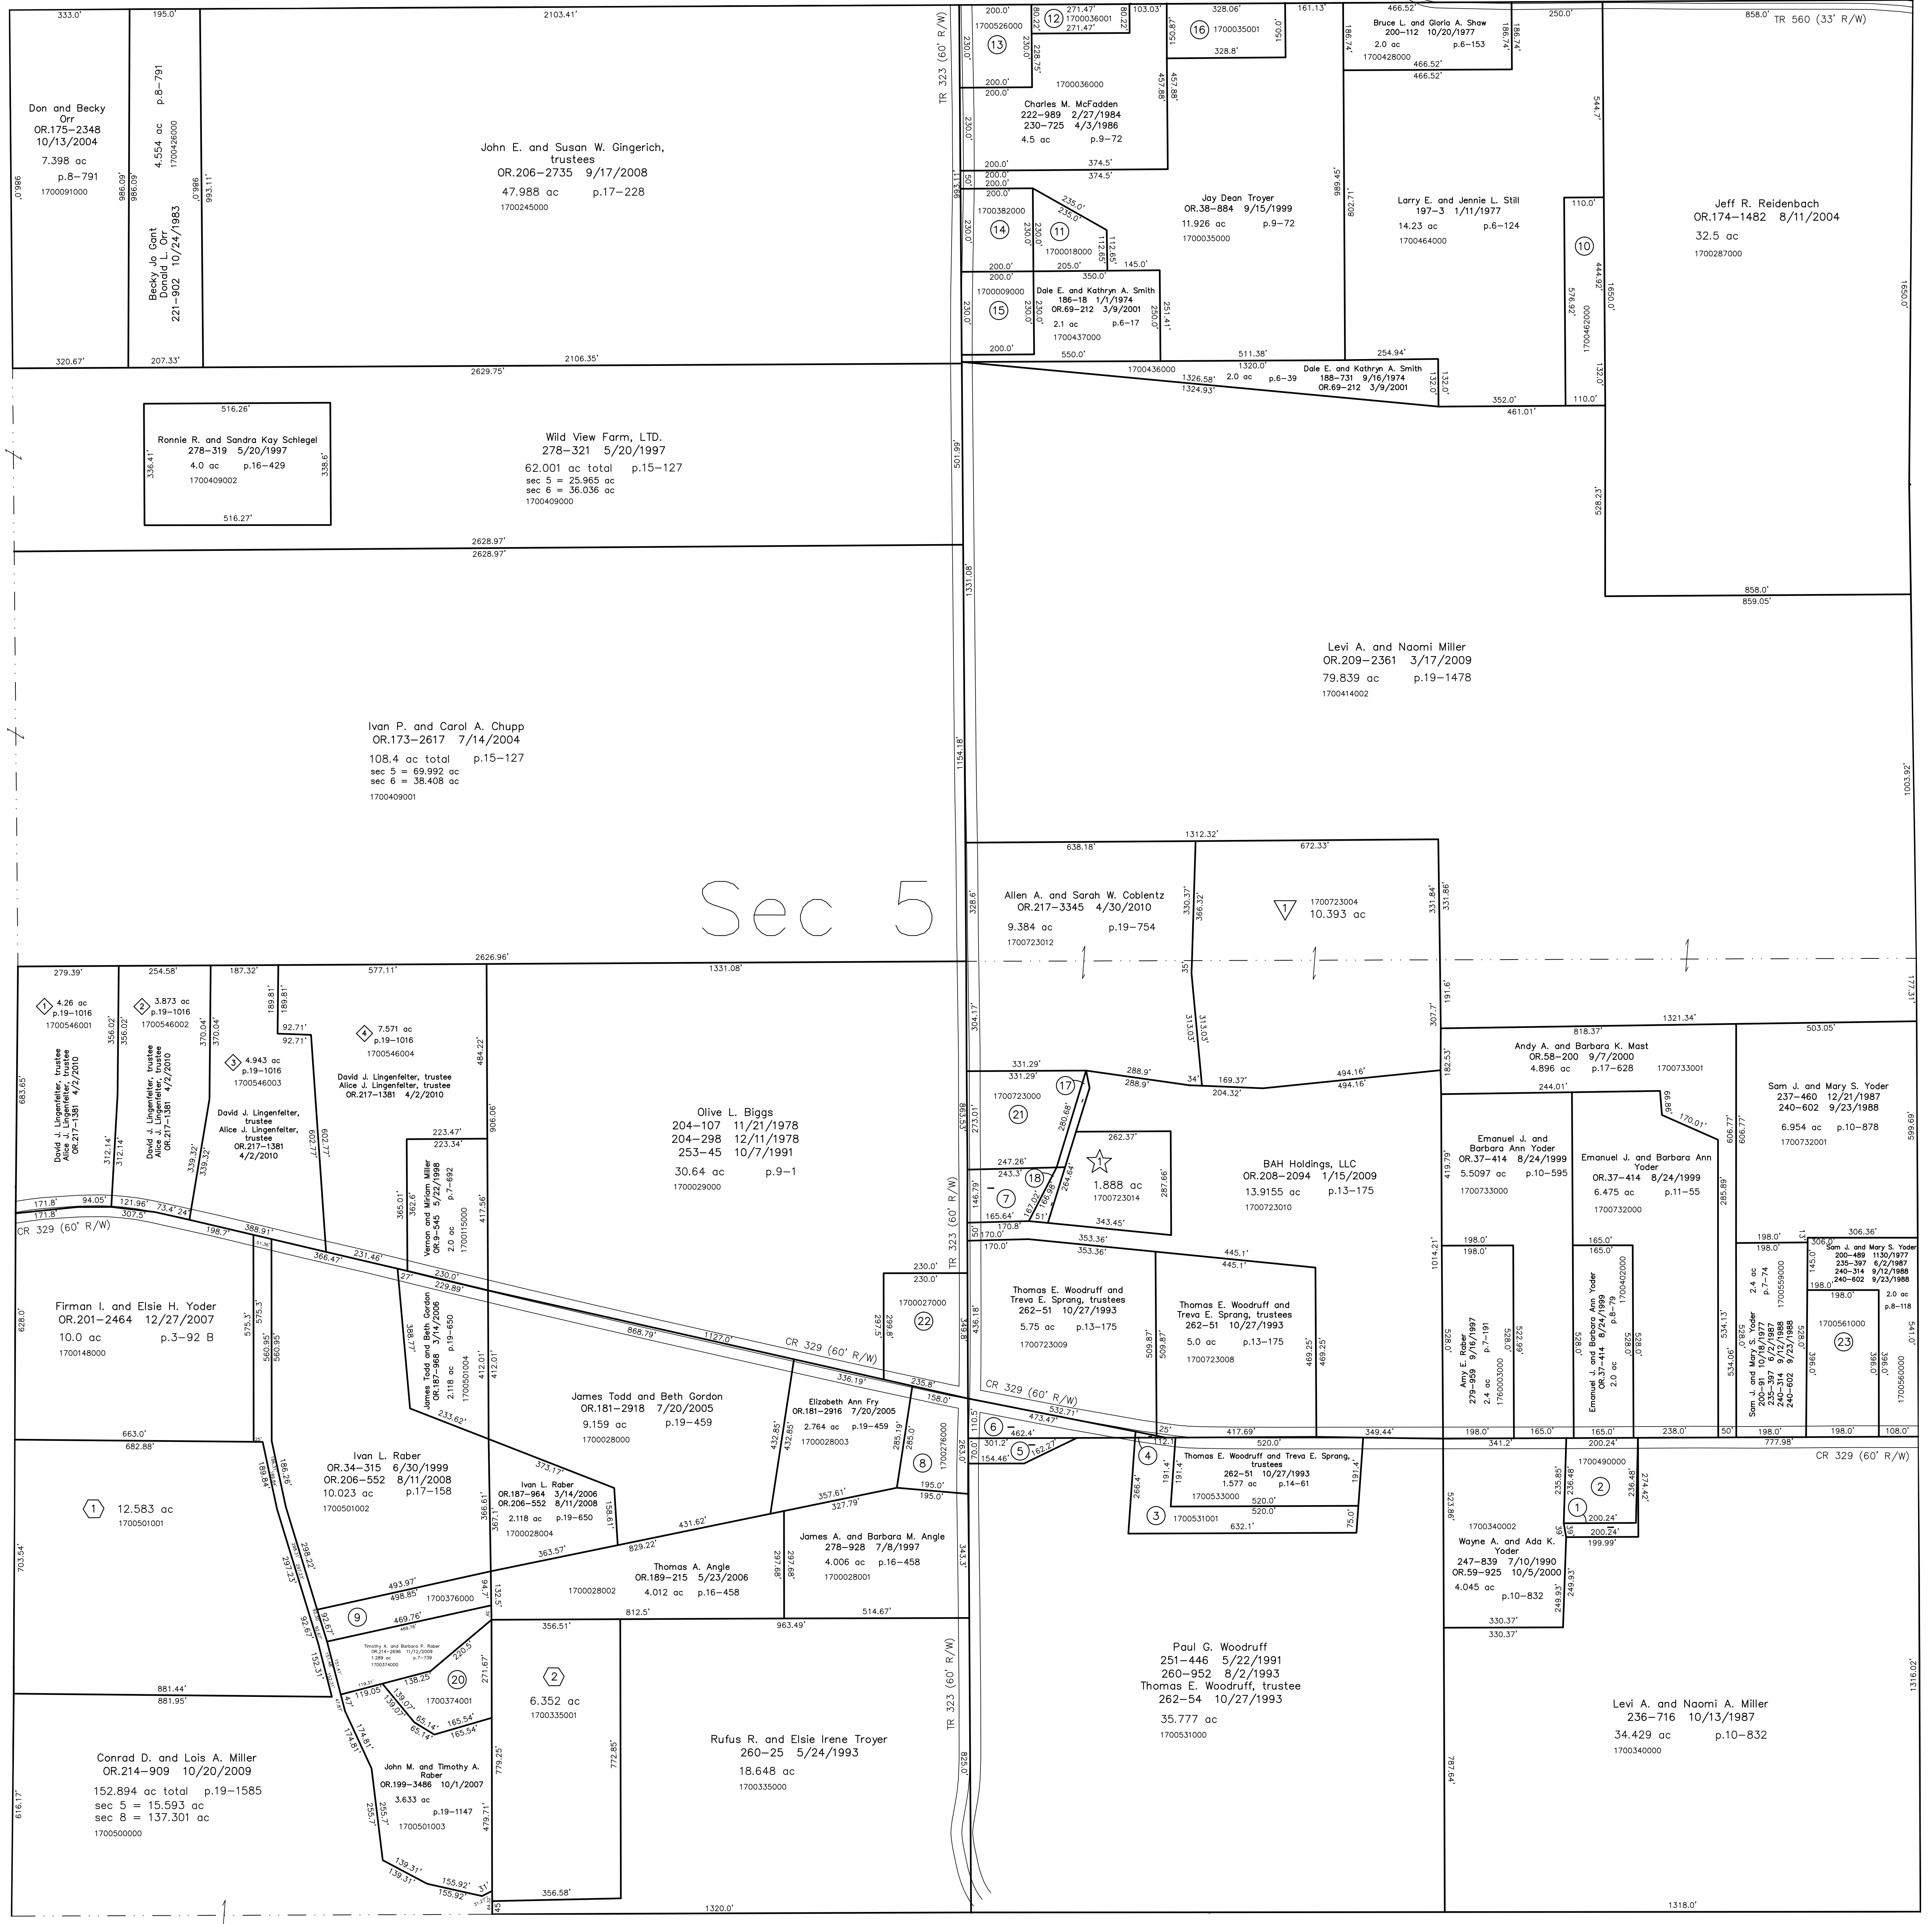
333.0'
195.0'
2103.41'
TR 323 (60' R/W)
858.0' TR 560 (33' R/W)

Don and Becky Orr
OR.175–2348
10/13/2004
7.398 ac
p.8–791
1700091000

4.554 ac p.8–791
1700426000

Becky Jo Gant
Donald L. Orr
221–902 10/24/1983

John E. and Susan W. Gingerich, trustees
OR.206–2735 9/17/2008
47.988 ac p.17–228
1700245000

200.0'
1700526000
13
12
271.47'
1700036001
271.47'
103.03'
16
328.06'
1700035001
328.8'
161.13'
Bruce L. and Gloria A. Shaw
200–112 10/20/1977
2.0 ac p.6–153
1700428000
466.52'
250.0'

1700036000
Charles M. McFadden
222–989 2/27/1984
230–725 4/3/1986
4.5 ac p.9–72
374.5'

200.0'
1700382000
14
11
1700018000
235.0'
205.0'
145.0'
350.0'

Jay Dean Troyer
OR.38–884 9/15/1999
11.926 ac p.9–72
1700035000

Larry E. and Jennie L. Still
197–3 1/11/1977
14.23 ac p.6–124
1700464000

110.0'
10
1700462000

Jeff R. Reidenbach
OR.174–1482 8/11/2004
32.5 ac
1700287000

1700009000
15
Dale E. and Kathryn A. Smith
186–18 1/1/1974
OR.69–212 3/9/2001
2.1 ac p.6–17
1700437000

320.67'
207.33'
2106.35'
550.0'
511.38'
1320.0'
254.94'
1700436000
1326.58'
1324.93'
2.0 ac p.6–39
Dale E. and Kathryn A. Smith
188–731 9/16/1974
OR.69–212 3/9/2001
352.0'
461.01'
110.0'
2629.75'

516.26'
Ronnie R. and Sandra Kay Schlegel
278–319 5/20/1997
4.0 ac p.16–429
1700409002
516.27'

Wild View Farm, LTD.
278–321 5/20/1997
62.001 ac total p.15–127
sec 5 = 25.965 ac
sec 6 = 36.036 ac
1700409000

2628.97'
2628.97'
858.0'
859.05'

Levi A. and Naomi Miller
OR.209–2361 3/17/2009
79.839 ac p.19–1478
1700414002

Ivan P. and Carol A. Chupp
OR.173–2617 7/14/2004
108.4 ac total p.15–127
sec 5 = 69.992 ac
sec 6 = 38.408 ac
1700409001

Sec 5

638.18'
1312.32'
672.33'
Allen A. and Sarah W. Coblentz
OR.217–3345 4/30/2010
9.384 ac p.19–754
1700723012

1700723004
10.393 ac

2626.96'
279.39'
254.58'
187.32'
577.11'
1331.08'

4.26 ac
p.19–1016
1700546001
3.873 ac
p.19–1016
1700546002
4.943 ac
p.19–1016
1700546003
7.571 ac
p.19–1016
1700546004

David J. Lingenfelter, trustee
Alice J. Lingenfelter, trustee
OR.217–1381 4/2/2010

David J. Lingenfelter, trustee
Alice J. Lingenfelter, trustee
OR.217–1381 4/2/2010

Olive L. Biggs
204–107 11/21/1978
204–298 12/11/1978
253–45 10/7/1991
30.64 ac p.9–1
1700029000

818.37'
1321.34'
503.05'
Andy A. and Barbara K. Mast
OR.58–200 9/7/2000
4.896 ac p.17–628 1700733001

Sam J. and Mary S. Yoder
237–460 12/21/1987
240–602 9/23/1988
6.954 ac p.10–878
1700732001

331.29'
17
288.9'
34'
169.37'
204.32'
494.16'
1700723000
21
262.37'
1.888 ac
1700723014
18
7
BAH Holdings, LLC
OR.208–2094 1/15/2009
13.9155 ac p.13–175
1700723010

Emanuel J. and Barbara Ann Yoder
OR.37–414 8/24/1999
5.5097 ac p.10–595
1700733000

Emanuel J. and Barbara Ann Yoder
OR.37–414 8/24/1999
6.475 ac p.11–55
1700732000

CR 329 (60' R/W)
Vernon and Miriam Miller
OR.9–545 5/22/1998
2.0 ac p.7–692
1700015000

Firman I. and Elsie H. Yoder
OR.201–2464 12/27/2007
10.0 ac p.3–92 B
1700148000

James Todd and Beth Gordon
OR.187–968 3/14/2006
2.118 ac p.19–650
1700501004

230.0'
1700027000
22

Thomas E. Woodruff and Treva E. Sprang, trustees
262–51 10/27/1993
5.75 ac p.13–175
1700723009

Thomas E. Woodruff and Treva E. Sprang, trustees
262–51 10/27/1993
5.0 ac p.13–175
1700723008

Amy E. Raber
279–959 9/16/1997
2.4 ac
1700030000

Emanuel J. and Barbara Ann Yoder
OR.37–414 8/24/1999
2.0 ac
1700402000

Sam J. and Mary S. Yoder
200–91 10/18/1977
235–397 6/2/1987
240–314 9/12/1988
240–602 9/23/1988
2.4 ac
p.7–74
1700559000

Sam J. and Mary S. Yoder
200–489 1130/1977
235–397 6/2/1987
240–314 9/12/1988
240–602 9/23/1988
2.0 ac
p.8–118
1700561000
23
1700560000

CR 329 (60' R/W)
868.79'
1127.0'

James Todd and Beth Gordon
OR.181–2918 7/20/2005
9.159 ac p.19–459
1700028000

Elizabeth Ann Fry
OR.181–2916 7/20/2005
2.764 ac p.19–459
1700028003

CR 329 (60' R/W)
6
5
4
8
1700276000

Thomas E. Woodruff and Treva E. Sprang, trustees
262–51 10/27/1993
1.577 ac p.14–61
1700533000
3
1700531001

1
200.24'
2
1700490000
CR 329 (60' R/W)

1
12.583 ac
1700501001

Ivan L. Raber
OR.34–315 6/30/1999
OR.206–552 8/11/2008
10.023 ac p.17–158
1700501002

Ivan L. Raber
OR.187–964 3/14/2006
OR.206–552 8/11/2008
2.118 ac p.19–650
1700028004

James A. and Barbara M. Angle
278–928 7/8/1997
4.006 ac p.16–458
1700028001

Thomas A. Angle
OR.189–215 5/23/2006
1700028002 4.012 ac p.16–458

1700340002
Wayne A. and Ada K. Yoder
247–839 7/10/1990
OR.59–925 10/5/2000
4.045 ac
p.10–832

9
1700376000
Timothy A. and Barbara P. Raber
OR.214–2696 11/12/2009
1.289 ac p.7–739
1700374000
20
1700374001

2
6.352 ac
1700335001

Paul G. Woodruff
251–446 5/22/1991
260–952 8/2/1993
Thomas E. Woodruff, trustee
262–54 10/27/1993
35.777 ac
1700531000

Levi A. and Naomi A. Miller
236–716 10/13/1987
34.429 ac p.10–832
1700340000

Conrad D. and Lois A. Miller
OR.214–909 10/20/2009
152.894 ac total p.19–1585
sec 5 = 15.593 ac
sec 8 = 137.301 ac
1700500000

John M. and Timothy A. Raber
OR.199–3486 10/1/2007
3.633 ac
p.19–1147
1700501003

Rufus R. and Elsie Irene Troyer
260–25 5/24/1993
18.648 ac
1700335000

TR 323 (60' R/W)
356.58'
1320.0'
1318.0'